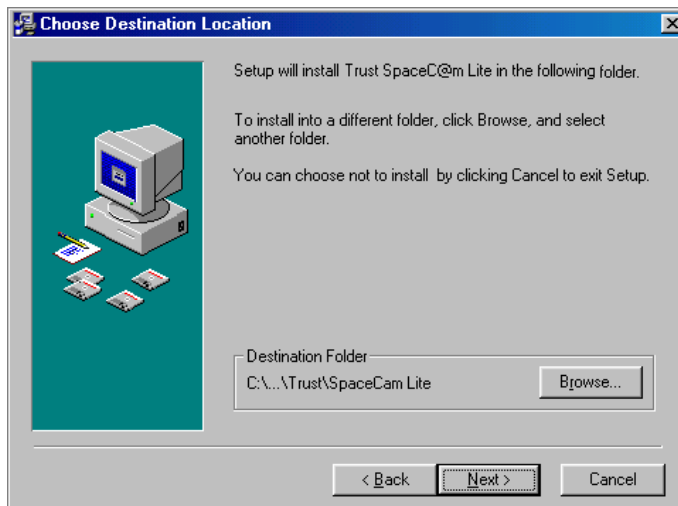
Choose Destination Location

Setup will install Trust SpaceC@m Lite in the following folder.

To install into a different folder, click Browse, and select another folder.

You can choose not to install by clicking Cancel to exit Setup.

Destination Folder

C:\...\Trust\SpaceCam Lite

Browse...

< Back

Next >

Cancel